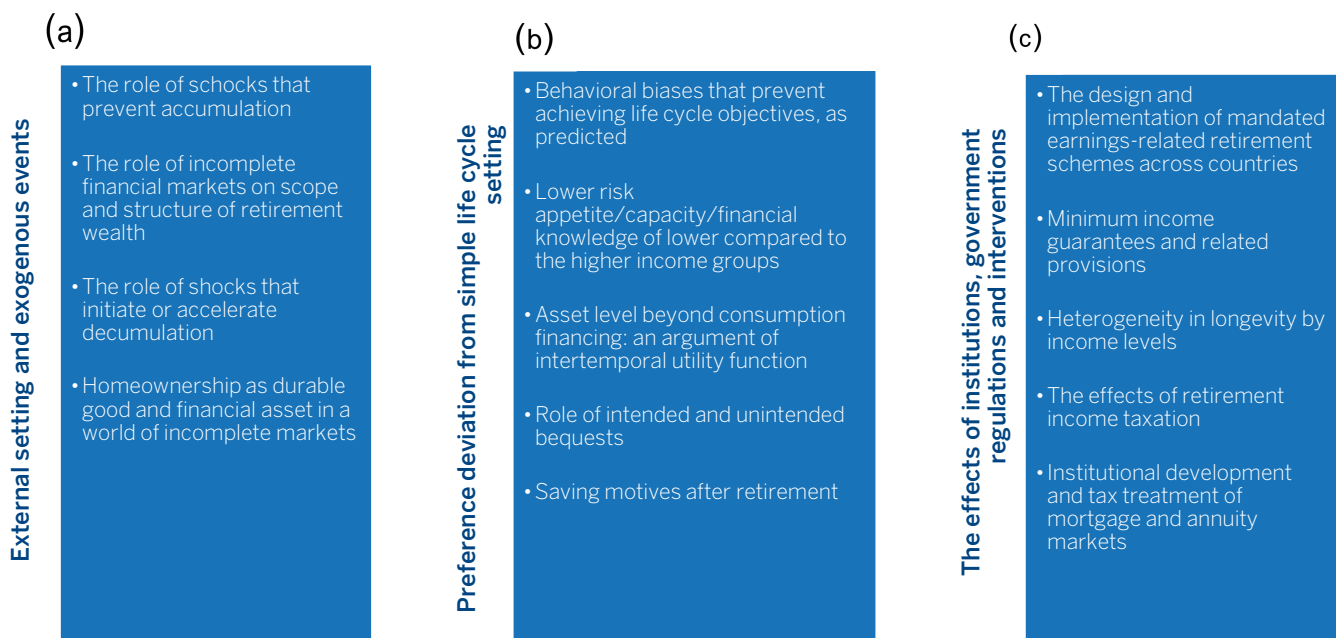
(a)

External setting and exogenous events

• The role of schocks that prevent accumulation

• The role of incomplete financial markets on scope and structure of retirement wealth

• The role of shocks that initiate or accelerate decumulation

• Homeownership as durable good and financial asset in a world of incomplete markets

(b)

Preference deviation from simple life cycle setting

• Behavioral biases that prevent achieving life cycle objectives, as predicted

• Lower risk appetite/capacity/financial knowledge of lower compared to the higher income groups

• Asset level beyond consumption financing: an argument of intertemporal utility function

• Role of intended and unintended bequests

• Saving motives after retirement

(c)

The effects of institutions, government regulations and interventions

• The design and implementation of mandated earnings-related retirement schemes across countries

• Minimum income guarantees and related provisions

• Heterogeneity in longevity by income levels

• The effects of retirement income taxation

• Institutional development and tax treatment of mortgage and annuity markets